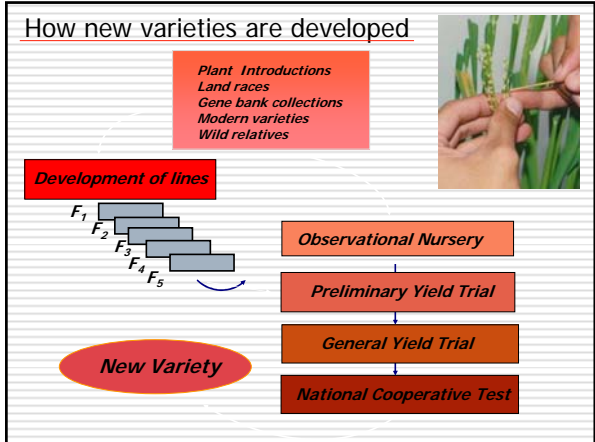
How new varieties are developed

Plant Introductions
Land races
Gene bank collections
Modern varieties
Wild relatives

Development of lines

$F_1$
$F_2$
$F_3$
$F_4$
$F_5$

Observational Nursery

Preliminary Yield Trial

General Yield Trial

National Cooperative Test

New Variety